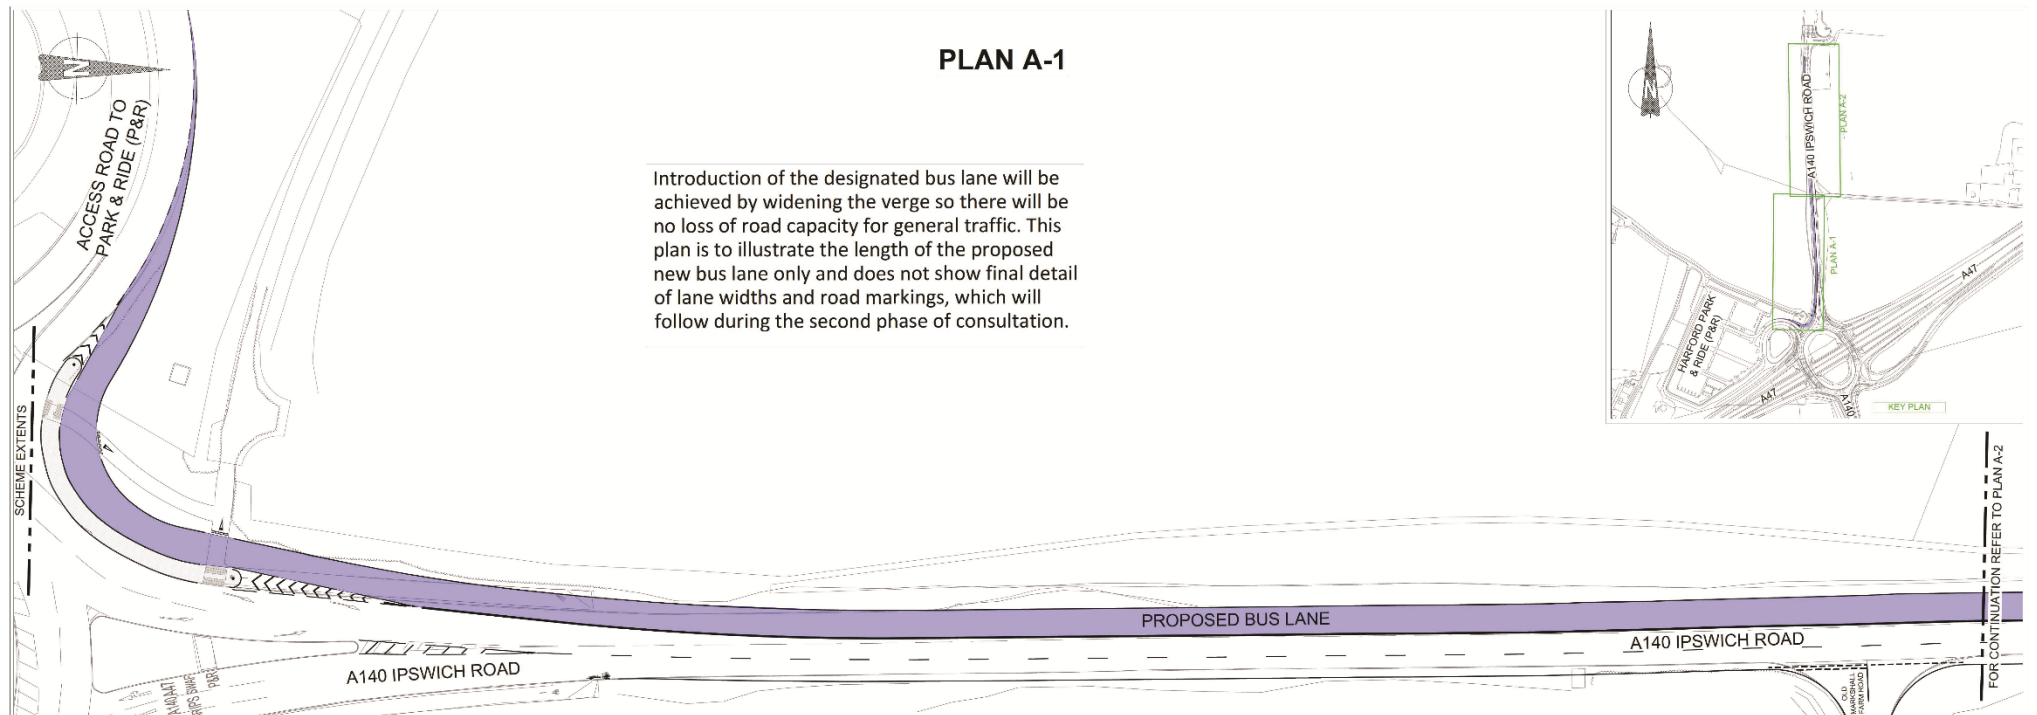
PLAN A-1

ACCESS ROAD TO PARK & RIDE (P&R)

Introduction of the designated bus lane will be achieved by widening the verge so there will be no loss of road capacity for general traffic. This plan is to illustrate the length of the proposed new bus lane only and does not show final detail of lane widths and road markings, which will follow during the second phase of consultation.

A140 IPSWICH ROAD
PLAN A-2
PLAN A-1
A47
HARFORD PARK & RIDE (P&R)
A47
A140
KEY PLAN

SCHEME EXTENTS

FOR CONTINUATION REFER TO PLAN A-2

PROPOSED BUS LANE

A140 IPSWICH ROAD

A140 IPSWICH ROAD

OLD MARKSHALL FARM ROAD

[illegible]